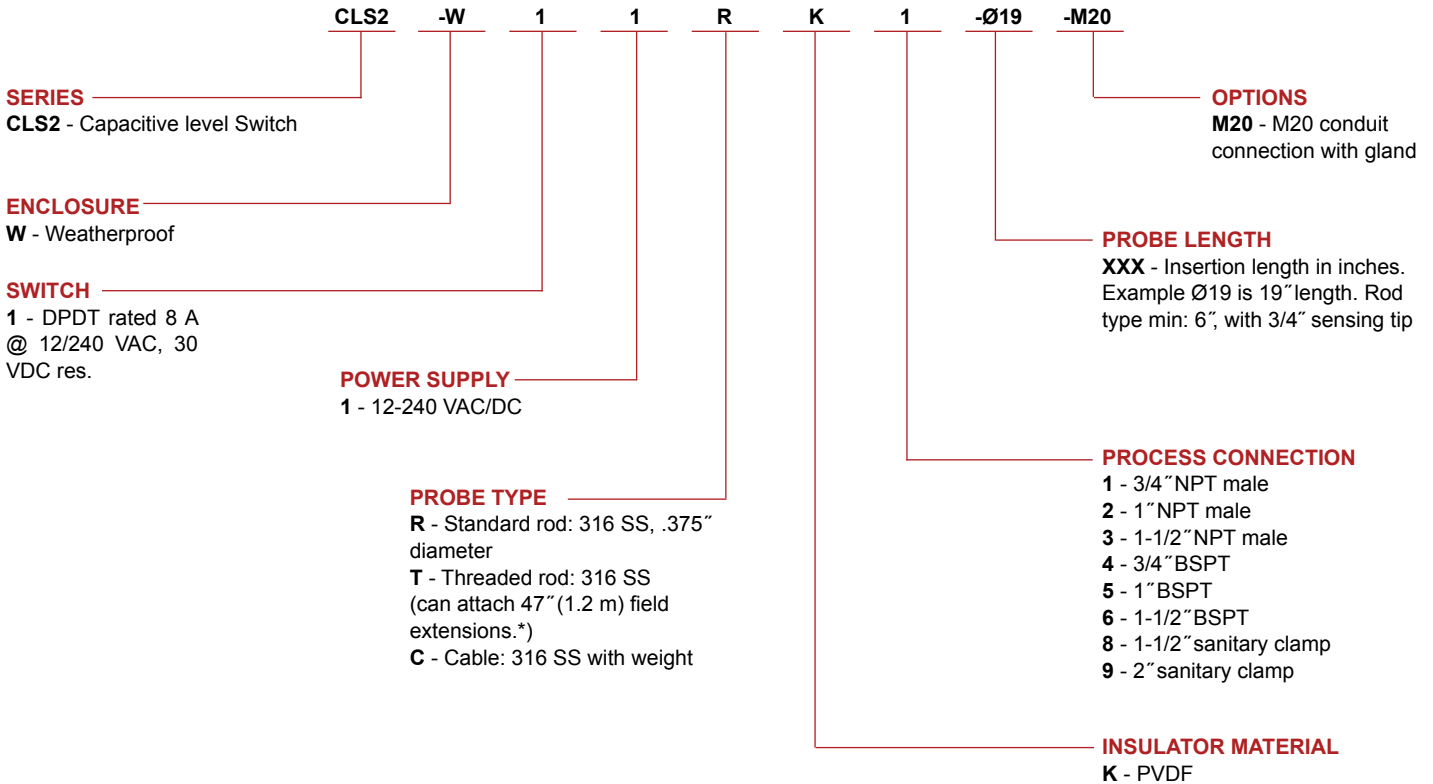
CLS2 -W 1 1 R K 1 -Ø19 -M20

SERIES
CLS2 - Capacitive level Switch

ENCLOSURE
W - Weatherproof

SWITCH
1 - DPDT rated 8 A @ 12/240 VAC, 30 VDC res.

POWER SUPPLY
1 - 12-240 VAC/DC

PROBE TYPE
R - Standard rod: 316 SS, .375″ diameter
T - Threaded rod: 316 SS (can attach 47″(1.2 m) field extensions.*)
C - Cable: 316 SS with weight

OPTIONS
M20 - M20 conduit connection with gland

PROBE LENGTH
XXX - Insertion length in inches. Example Ø19 is 19″length. Rod type min: 6″, with 3/4″ sensing tip

PROCESS CONNECTION
1 - 3/4″NPT male
2 - 1″NPT male
3 - 1-1/2″NPT male
4 - 3/4″BSPT
5 - 1″BSPT
6 - 1-1/2″BSPT
8 - 1-1/2″sanitary clamp
9 - 2″sanitary clamp

INSULATOR MATERIAL
K - PVDF